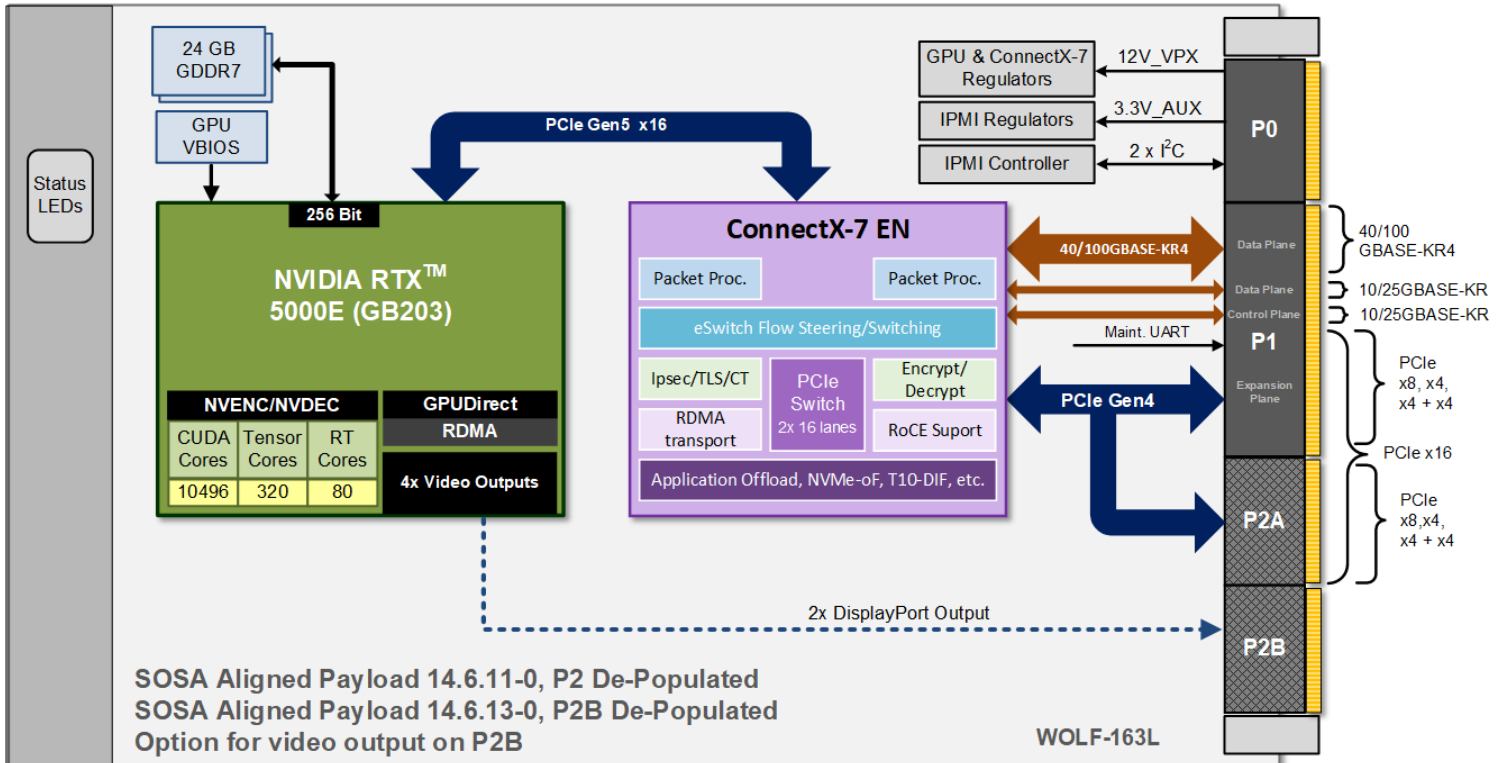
Status LEDs

24 GB GDDR7

GPU VBIOS

256 Bit

NVIDIA RTX$^{TM}$ 5000E (GB203)

NVENC/NVDEC

| CUDA Cores | Tensor Cores | RT Cores |
|---|---|---|
| 10496 | 320 | 80 |

GPUDirect

RDMA

4x Video Outputs

PCIe Gen5 x16

ConnectX-7 EN

Packet Proc.

Packet Proc.

eSwitch Flow Steering/Switching

Ipsec/TLS/CT

PCIe Switch 2x 16 lanes

Encrypt/ Decrypt

RDMA transport

RoCE Suport

Application Offload, NVMe-oF, T10-DIF, etc.

GPU & ConnectX-7 Regulators

12V_VPX

IPMI Regulators

3.3V_AUX

IPMI Controller

2 x I$^2$C

P0

40/100GBASE-KR4

Data Plane

40/100 GBASE-KR4

Data Plane

10/25GBASE-KR

Control Plane

10/25GBASE-KR

Maint. UART

P1

Expansion Plane

PCIe Gen4

PCIe x8, x4, x4 + x4

PCIe x16

P2A

PCIe x8,x4, x4 + x4

2x DisplayPort Output

P2B

SOSA Aligned Payload 14.6.11-0, P2 De-Populated
SOSA Aligned Payload 14.6.13-0, P2B De-Populated
Option for video output on P2B

WOLF-163L